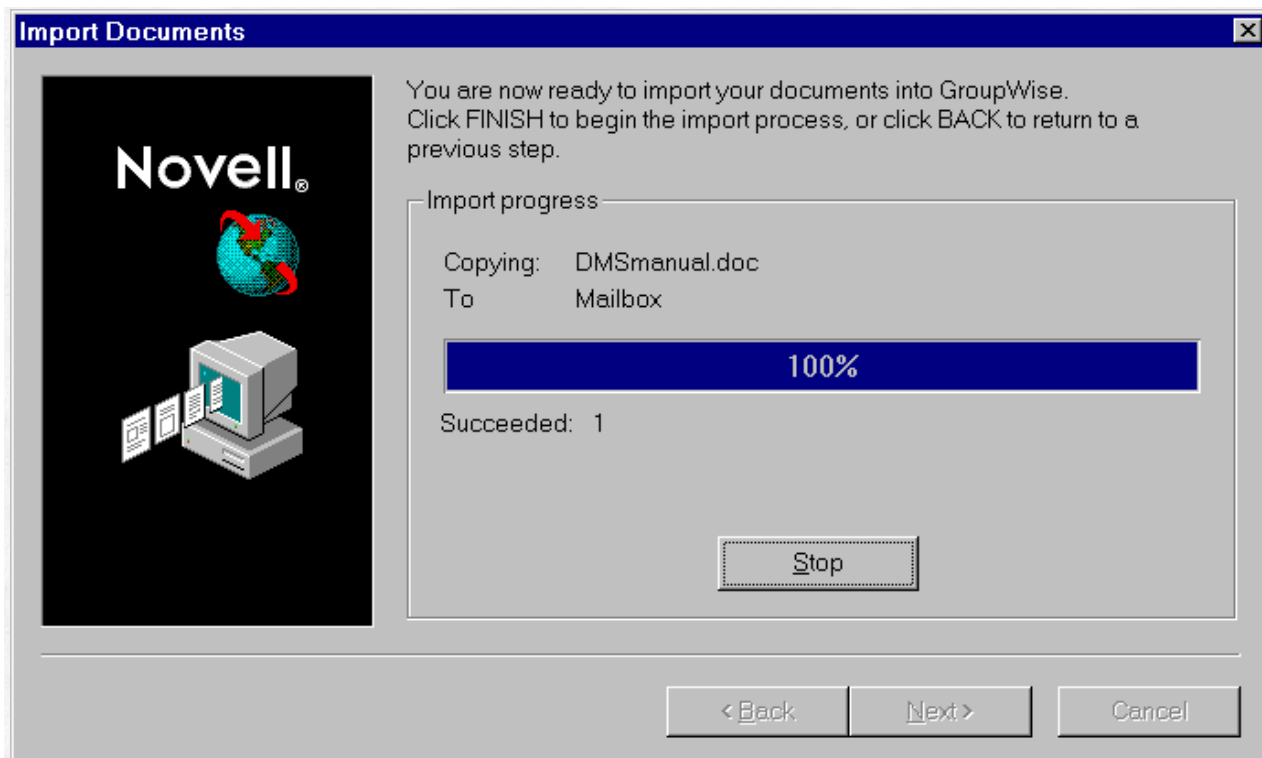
Import Documents

Novell®

You are now ready to import your documents into GroupWise. Click FINISH to begin the import process, or click BACK to return to a previous step.

Import progress

Copying: DMSmanual.doc
To Mailbox

100%

Succeeded: 1

Stop

< Back
Next >
Cancel